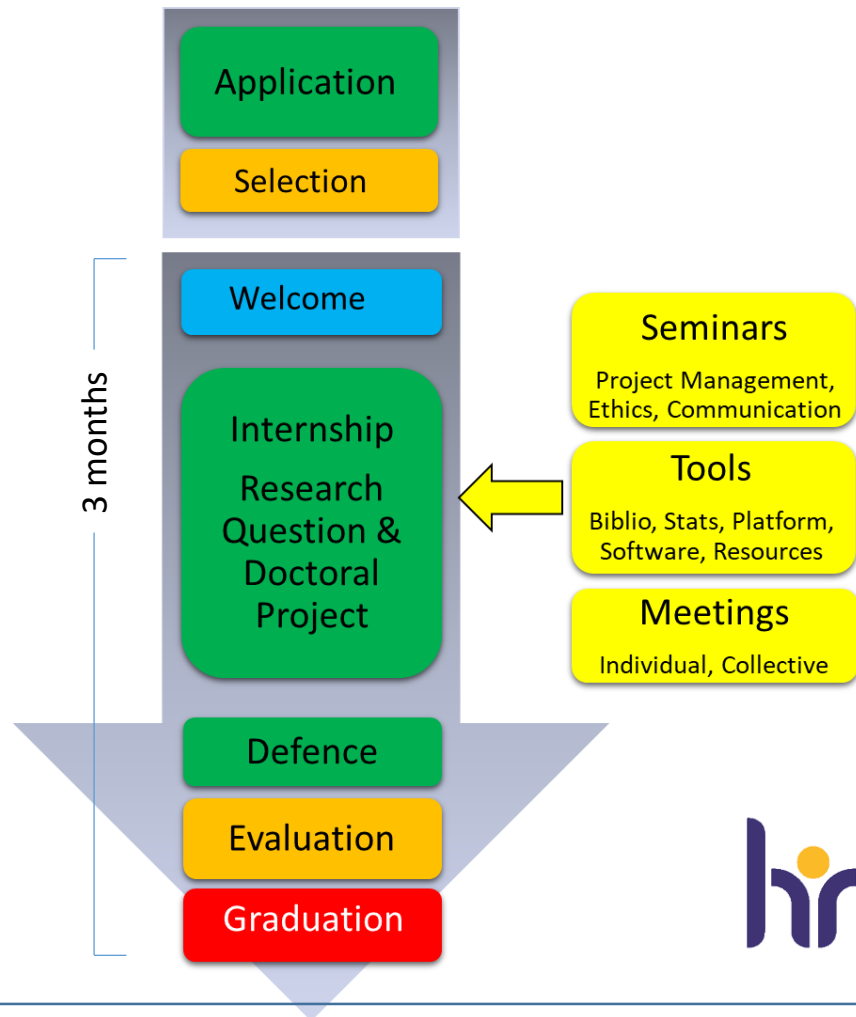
Application

Selection

3 months

Welcome

Internship

Research Question & Doctoral Project

Seminars

Project Management, Ethics, Communication

Tools

Biblio, Stats, Platform, Software, Resources

Meetings

Individual, Collective

Defence

Evaluation

Graduation